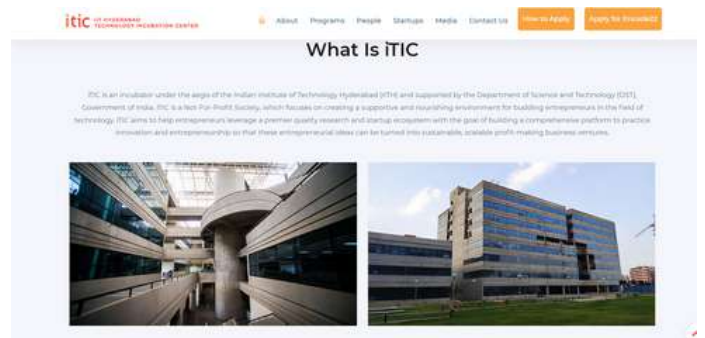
itic IIT HYDERABAD TECHNOLOGY INCUBATION CENTER

About Programs People Startups Media Contact Us How to Apply Apply for Innovate

What Is iTIC

iTIC is an incubator under the aegis of the Indian Institute of Technology Hyderabad (IITH) and supported by the Department of Science and Technology (DST), Government of India. iTIC is a Not-For-Profit Society, which focuses on creating a supportive and nourishing environment for building entrepreneurs in the field of technology. iTIC aims to help entrepreneurs leverage a premier quality research and startup ecosystem with the goal of building a comprehensive platform to practice innovation and entrepreneurship so that these entrepreneurial ideas can be turned into sustainable, scalable profit-making business ventures.